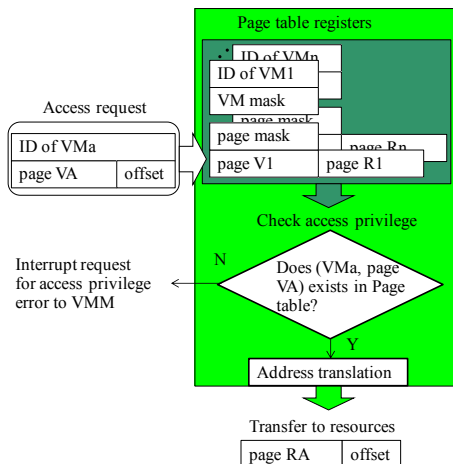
Page table registers

ID of VMn

ID of VM1

VM mask

page mask

page mask

page Rn

page V1

page R1

Access request

| ID of VMa | |
|---|---|
| page VA | offset |

Check access privilege

N

Interrupt request for access privilege error to VMM

Does (VMa, page VA) exists in Page table?

Y

Address translation

Transfer to resources

| page RA | offset |
|---|---|